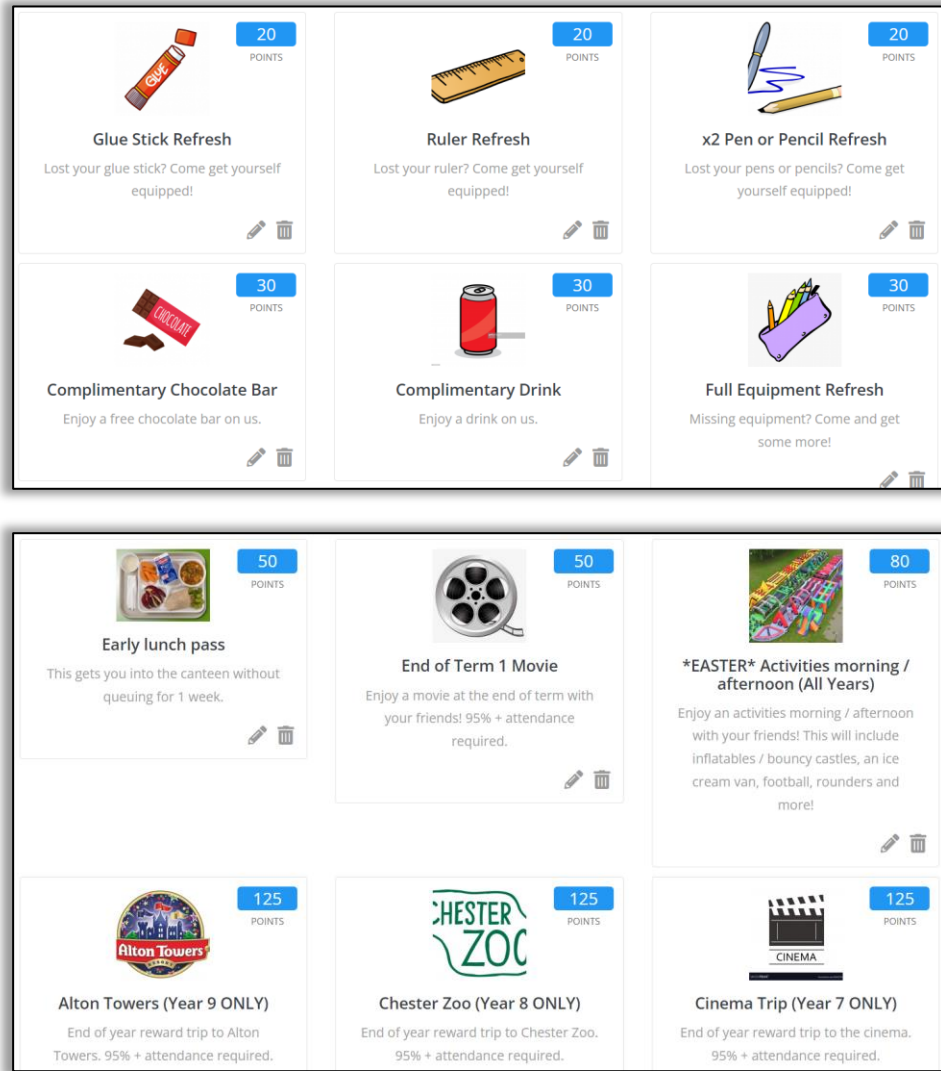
GLUE
20
POINTS
Glue Stick Refresh
Lost your glue stick? Come get yourself equipped!

20
POINTS
Ruler Refresh
Lost your ruler? Come get yourself equipped!

20
POINTS
x2 Pen or Pencil Refresh
Lost your pens or pencils? Come get yourself equipped!

CHOCOLATE
30
POINTS
Complimentary Chocolate Bar
Enjoy a free chocolate bar on us.

30
POINTS
Complimentary Drink
Enjoy a drink on us.

30
POINTS
Full Equipment Refresh
Missing equipment? Come and get some more!

50
POINTS
Early lunch pass
This gets you into the canteen without queuing for 1 week.

50
POINTS
End of Term 1 Movie
Enjoy a movie at the end of term with your friends! 95% + attendance required.

80
POINTS
*EASTER* Activities morning / afternoon (All Years)
Enjoy an activities morning / afternoon with your friends! This will include inflatables / bouncy castles, an ice cream van, football, rounders and more!

Alton Towers
125
POINTS
Alton Towers (Year 9 ONLY)
End of year reward trip to Alton Towers. 95% + attendance required.

CHESTER ZOO
125
POINTS
Chester Zoo (Year 8 ONLY)
End of year reward trip to Chester Zoo. 95% + attendance required.

CINEMA
125
POINTS
Cinema Trip (Year 7 ONLY)
End of year reward trip to the cinema. 95% + attendance required.